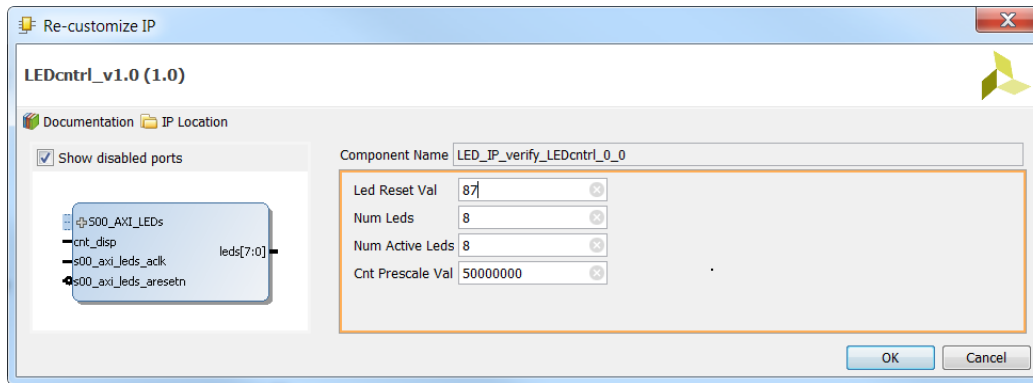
Re-customize IP

LEDcntrl_v1.0 (1.0)

Documentation IP Location

Show disabled ports

S00_AXI_LEDs
cnt_disp
s00_axi_leds_aclk
s00_axi_leds_aresetn
leds[7:0]

Component Name LED_IP_verify_LEDcntrl_0_0

Led Reset Val 87
Num Leds 8
Num Active Leds 8
Cnt Prescale Val 50000000

OK Cancel